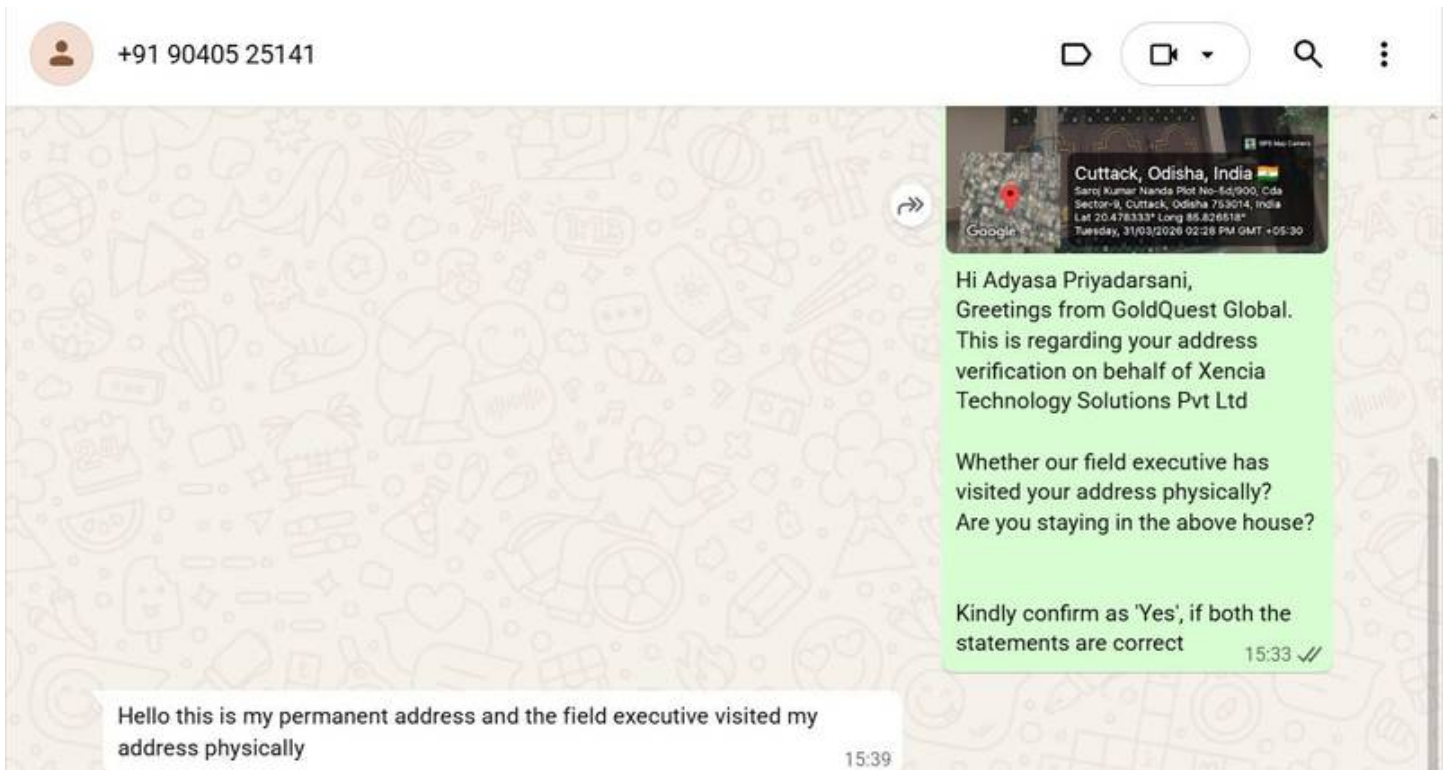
+91 90405 25141

GPS Map Camera

Cuttack, Odisha, India
Saroj Kumar Nanda Plot No-5d/900, Cda Sector-9, Cuttack, Odisha 753014, India
Lat 20.478333° Long 85.826518°
Tuesday, 31/03/2026 02:28 PM GMT +05:30

Google

Hi Adyasa Priyadarsani,
Greetings from GoldQuest Global.
This is regarding your address verification on behalf of Xencia Technology Solutions Pvt Ltd

Whether our field executive has visited your address physically?
Are you staying in the above house?

Kindly confirm as 'Yes', if both the statements are correct

15:33

Hello this is my permanent address and the field executive visited my address physically

15:39